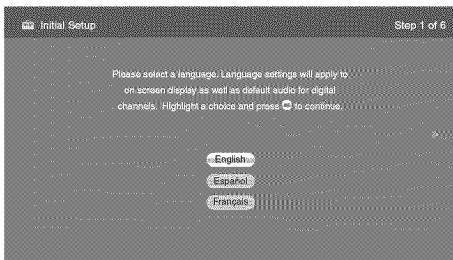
Initial Setup

Step 1 of 6

Please select a language. Language settings will apply to on screen display as well as default audio for digital channels. Highlight a choice and press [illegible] to continue.

English

Español

Français